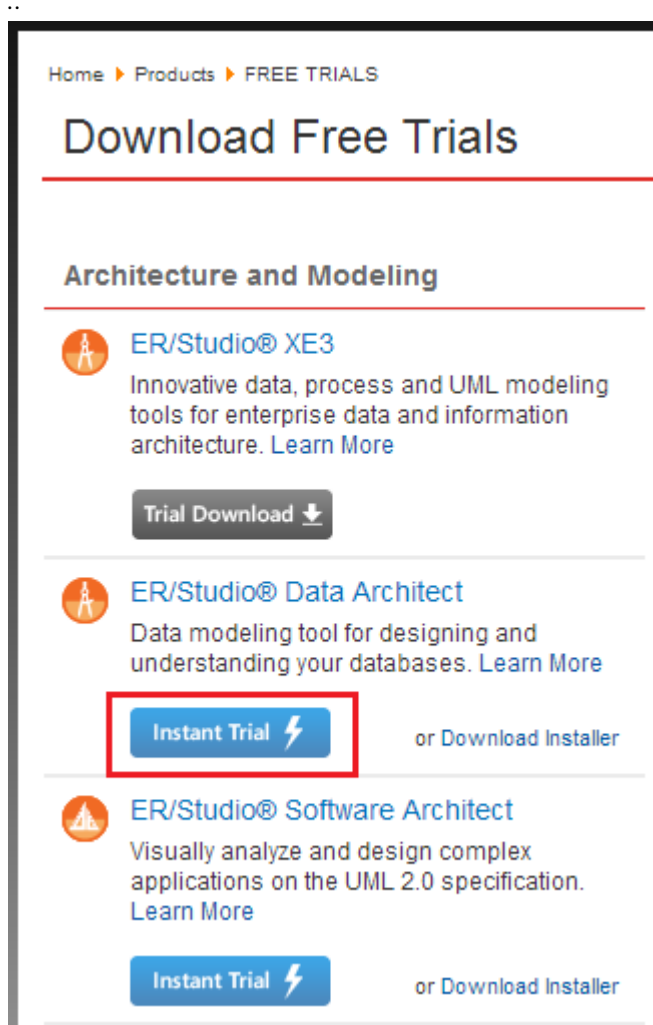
Home ▸ Products ▸ FREE TRIALS

Download Free Trials

Architecture and Modeling

ER/Studio® XE3

Innovative data, process and UML modeling tools for enterprise data and information architecture. Learn More

Trial Download

ER/Studio® Data Architect

Data modeling tool for designing and understanding your databases. Learn More

Instant Trial

or Download Installer

ER/Studio® Software Architect

Visually analyze and design complex applications on the UML 2.0 specification. Learn More

Instant Trial

or Download Installer